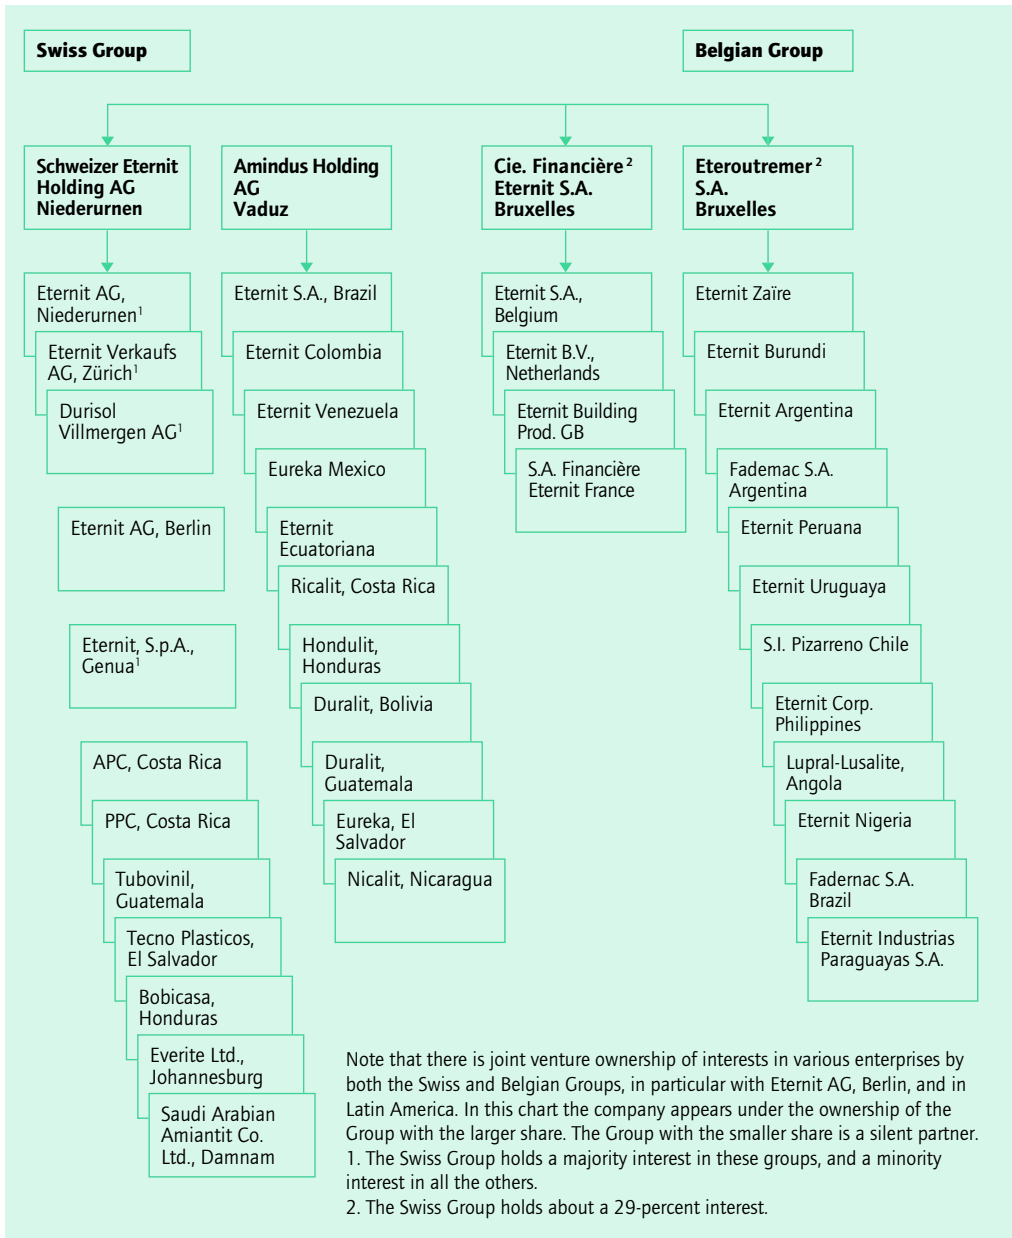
Swiss Group

Belgian Group

Schweizer Eternit Holding AG Niederurnen

Amindus Holding AG Vaduz

Cie. Financière $^2$ Eternit S.A. Bruxelles

Eteroutremer $^2$ S.A. Bruxelles

Eternit AG, Niederurnen$^1$

Eternit Verkaufs AG, Zürich$^1$

Durisol Villmergen AG$^1$

Eternit AG, Berlin

Eternit, S.p.A., Genua$^1$

APC, Costa Rica

PPC, Costa Rica

Tubovinil, Guatemala

Tecno Plasticos, El Salvador

Bobicasa, Honduras

Everite Ltd., Johannesburg

Saudi Arabian Amiantit Co. Ltd., Damnam

Eternit S.A., Brazil

Eternit Colombia

Eternit Venezuela

Eureka Mexico

Eternit Ecuatoriana

Ricalit, Costa Rica

Hondulit, Honduras

Duralit, Bolivia

Duralit, Guatemala

Eureka, El Salvador

Nicalit, Nicaragua

Eternit S.A., Belgium

Eternit B.V., Netherlands

Eternit Building Prod. GB

S.A. Financière Eternit France

Eternit Zaïre

Eternit Burundi

Eternit Argentina

Fademac S.A. Argentina

Eternit Peruana

Eternit Uruguaya

S.I. Pizarreno Chile

Eternit Corp. Philippines

Lupral-Lusalite, Angola

Eternit Nigeria

Fadernac S.A. Brazil

Eternit Industrias Paraguayas S.A.

Note that there is joint venture ownership of interests in various enterprises by both the Swiss and Belgian Groups, in particular with Eternit AG, Berlin, and in Latin America. In this chart the company appears under the ownership of the Group with the larger share. The Group with the smaller share is a silent partner.
1. The Swiss Group holds a majority interest in these groups, and a minority interest in all the others.
2. The Swiss Group holds about a 29-percent interest.